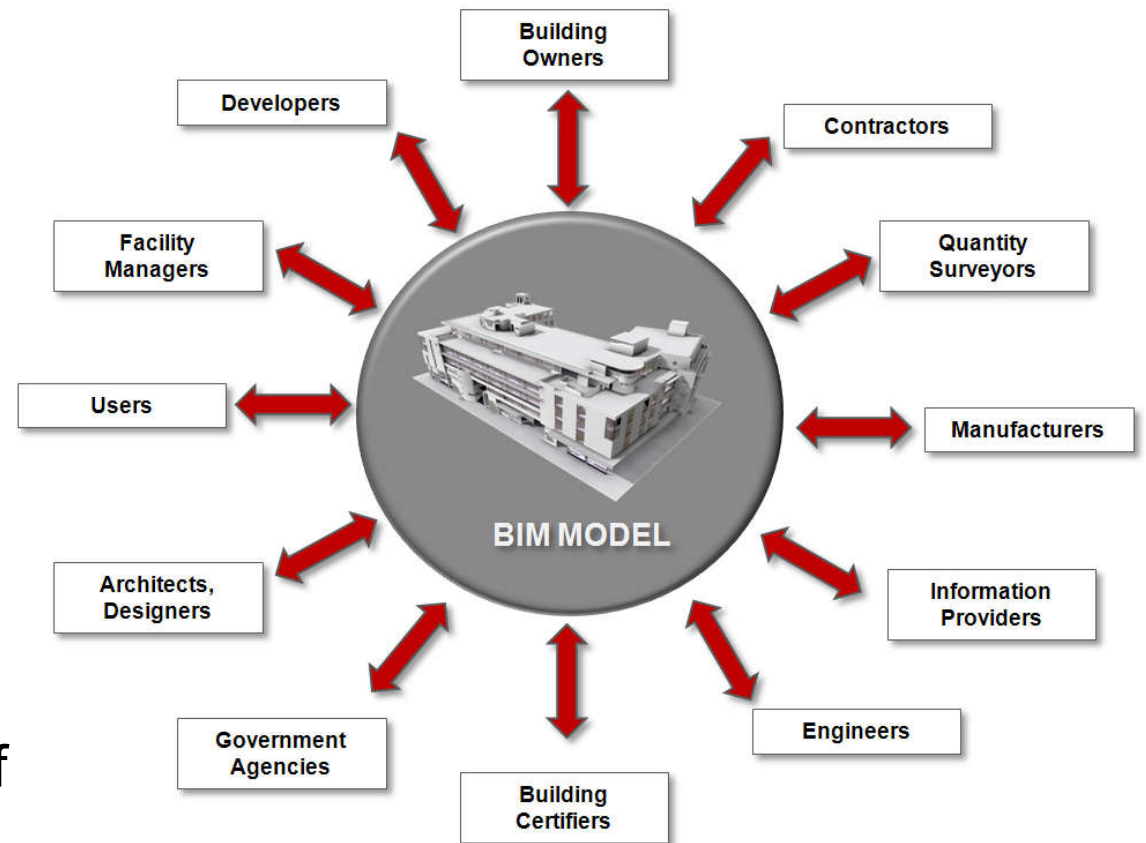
Building Owners

Developers

Contractors

Facility Managers

Quantity Surveyors

Users

Manufacturers

BIM MODEL

Architects, Designers

Information Providers

Engineers

Government Agencies

Building Certifiers

f